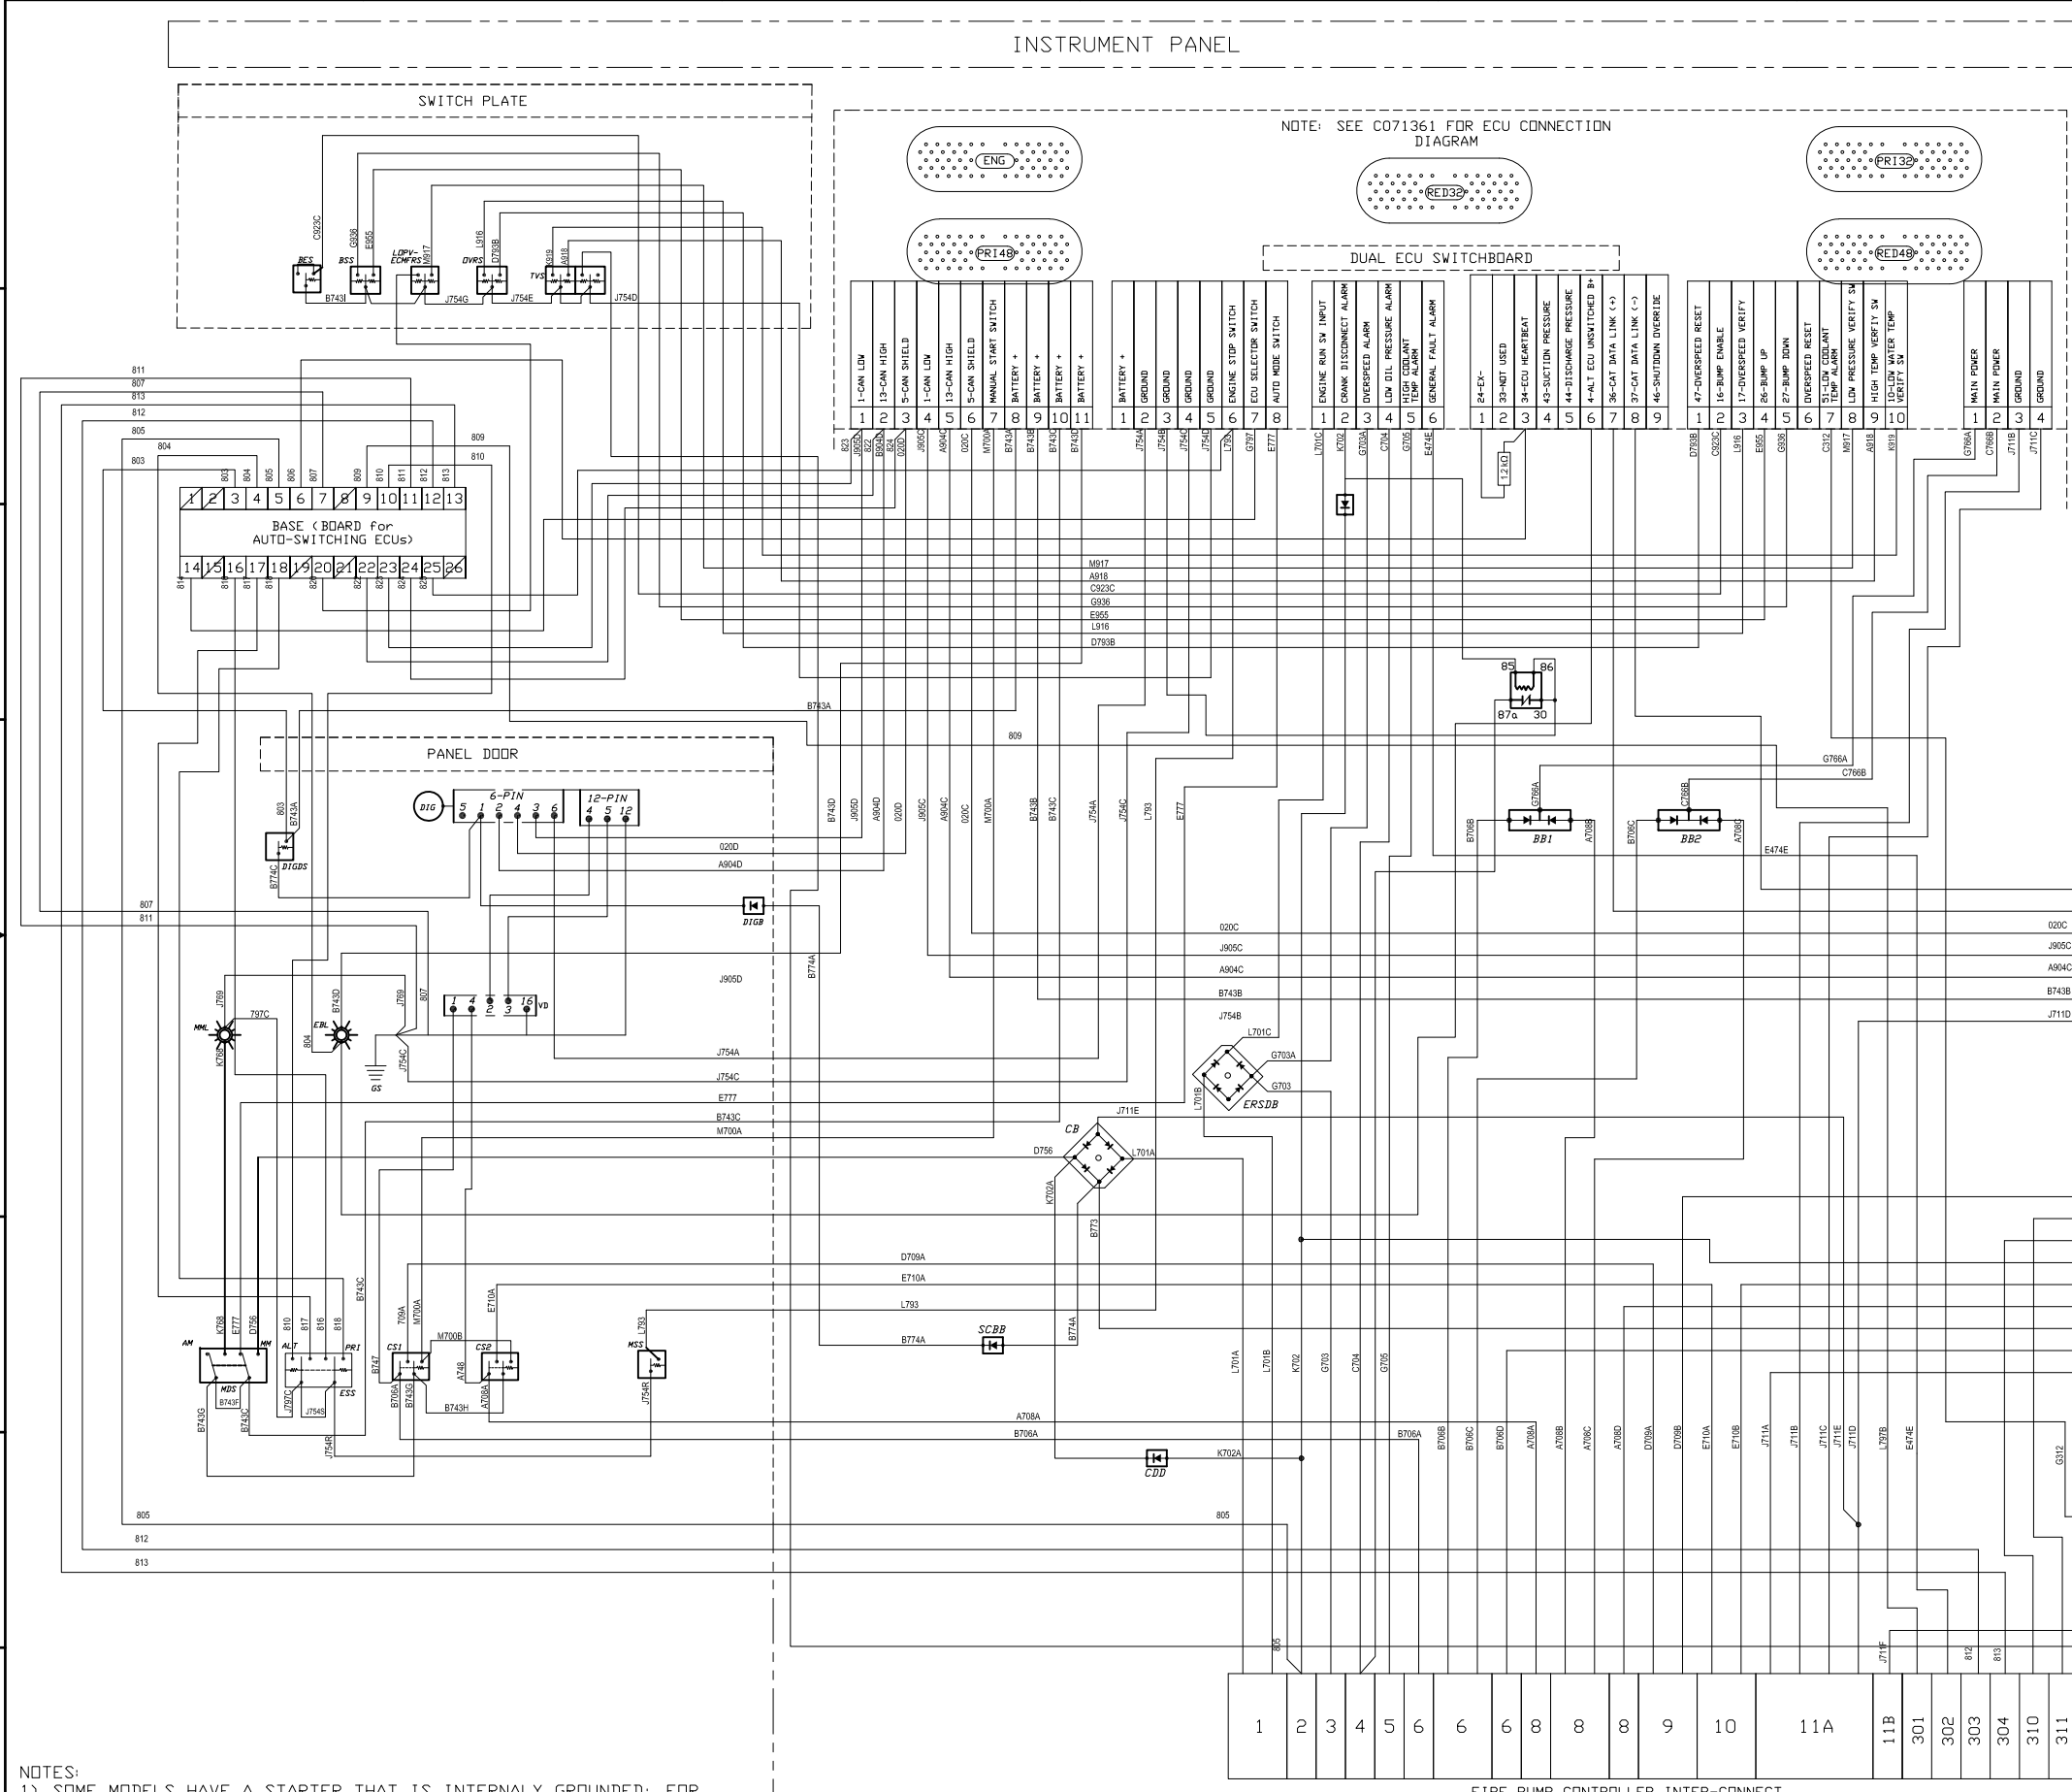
INSTRUMENT PANEL

SWITCH PLATE

C923C G936 E955 LDPV-ECMFRS M917 L916 D793B A919 A918
BES BSS DVRS TVS
B743I J754G J754E J754D

NOTE: SEE C071361 FOR ECU CONNECTION DIAGRAM

ENG
RED32
PRI32
PRI48
RED48

DUAL ECU SWITCHBOARD

| 1-CAN LOW | 13-CAN HIGH | 5-CAN SHIELD | 1-CAN LOW | 13-CAN HIGH | 5-CAN SHIELD | MANUAL START SWITCH | BATTERY + | BATTERY + | BATTERY + | BATTERY + |
|---|---|---|---|---|---|---|---|---|---|---|
| 1 | 2 | 3 | 4 | 5 | 6 | 7 | 8 | 9 | 10 | 11 |

| BATTERY + | GROUND | GROUND | GROUND | GROUND | ENGINE STOP SWITCH | ECU SELECTOR SWITCH | AUTO MODE SWITCH |
|---|---|---|---|---|---|---|---|
| 1 | 2 | 3 | 4 | 5 | 6 | 7 | 8 |

| ENGINE RUN SW INPUT | CRANK DISCONNECT ALARM | OVERSPEED ALARM | LOW OIL PRESSURE ALARM | HIGH COOLANT TEMP ALARM | GENERAL FAULT ALARM |
|---|---|---|---|---|---|
| 1 | 2 | 3 | 4 | 5 | 6 |

| 24-EX- | 33-NOT USED | 34-ECU HEARTBEAT | 43-SUCTION PRESSURE | 44-DISCHARGE PRESSURE | 4-ALT ECU UNSWITCHED B+ | 36-CAT DATA LINK (+) | 37-CAT DATA LINK (-) | 46-SHUTDOWN OVERRIDE |
|---|---|---|---|---|---|---|---|---|
| 1 | 2 | 3 | 4 | 5 | 6 | 7 | 8 | 9 |

| 47-OVERSPEED RESET | 16-BUMP ENABLE | 17-OVERSPEED VERIFY | 26-BUMP UP | 27-BUMP DOWN | OVERSPEED RESET | 51-LOW COOLANT TEMP ALARM | LOW PRESSURE VERIFY SW | HIGH TEMP VERFIY SW | 10-LOW WATER TEMP VERIFY SW |
|---|---|---|---|---|---|---|---|---|---|
| 1 | 2 | 3 | 4 | 5 | 6 | 7 | 8 | 9 | 10 |

| MAIN POWER | MAIN POWER | GROUND | GROUND |
|---|---|---|---|
| 1 | 2 | 3 | 4 |

823 J905B 822 B904B 824 020D J905C A904C 020C M700 B743A B743B B743C B743D J754A J754B J754C J754D L793 G797 E777 L701C K702 G703A C704 G705 E474E 1.2kΩ D793B C923C L916 E955 G936 C312 M917 A918 A919 G766A C766B J711B J711C

811 807 813 812 805 804 803 809 810
803 804 805 806 807 809 810 811 812 813

| 1 | 2 | 3 | 4 | 5 | 6 | 7 | 8 | 9 | 10 | 11 | 12 | 13 |
|---|---|---|---|---|---|---|---|---|---|---|---|---|

BASE (BOARD for AUTO-SWITCHING ECUs)

| 14 | 15 | 16 | 17 | 18 | 19 | 20 | 21 | 22 | 23 | 24 | 25 | 26 |
|---|---|---|---|---|---|---|---|---|---|---|---|---|

M917 A918 C923C G936 E955 L916 D793B
B743A 809
85 86 87a 30
G766A C766B
B706B G766A BB1 A708B B706C C766B BB2 A708C E474E

PANEL DOOR

803 B743A DIGDS B774C
DIG 6-PIN 5 1 2 4 3 6 12-PIN 4 5 12
020D A904D
807 811 DIGB
B743D J905D A904D 020D J905C A904C 020C M700A B743B B743C J754A J754C L793 E777 B774A
020C J905C A904C B743B J754B J711D J905D
J769 797C MML K768 EBL 804 B743D J769 807 J754C
1 4 2 16 3 VD
J754A J754C E777 B743C M700A
L701C G703A G703 L701B ERSDB
J711E CB D756 L701A K702A B773
D709A E710A L793 B774A SCBB B774A
AM K768 E777 D756 MM 810 817 816 818 ALT PRI B743C CS1 709A M700A M700B CS2 E710A MSS L793
MDS B743F B743G B743C J797C J754S ESS B747 B706A B743G B743H A748 A708A J754R J754R
A708A B706A K702A CDD B706A
L701A L701B K702 G703 C704 G705 B706B B706C B706D A708A A708B A708C A708D D709A D709B E710A E710B J711A J711B J711C J711E J711D L797B E474E G312
805 812 813 805 J711F 812 813

| 1 | 2 | 3 | 4 | 5 | 6 | 6 | 6 | 8 | 8 | 8 | 9 | 10 | 11A | 11B | 301 | 302 | 303 | 304 | 310 | 311 |
|---|---|---|---|---|---|---|---|---|---|---|---|---|---|---|---|---|---|---|---|---|

NOTES:
1) SOME MODELS HAVE A STARTER THAT IS INTERNALY GROUNDED; FOR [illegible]

FIRE PUMP CONTROLLER INTER-CONNECT